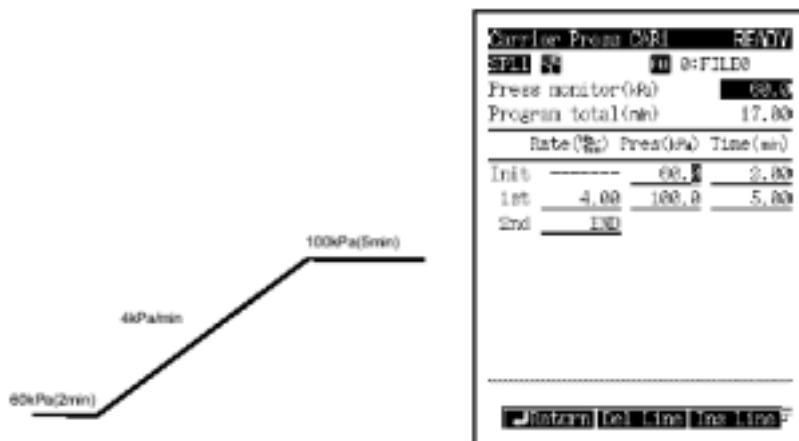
100kPa(5min)

4kPa/min

60kPa(2min)

Carrier Press CAR1 READY
SPL1 FD 0:FILE0
Press monitor(kPa) 60.0
Program total(min) 17.00

| | Rate(kPa/min) | Pres(kPa) | Time(min) |
|---|---|---|---|
| Init | ------- | 60.0 | 2.00 |
| 1st | 4.00 | 100.0 | 5.00 |
| 2nd | END | | |

Return Del Line Ins Line